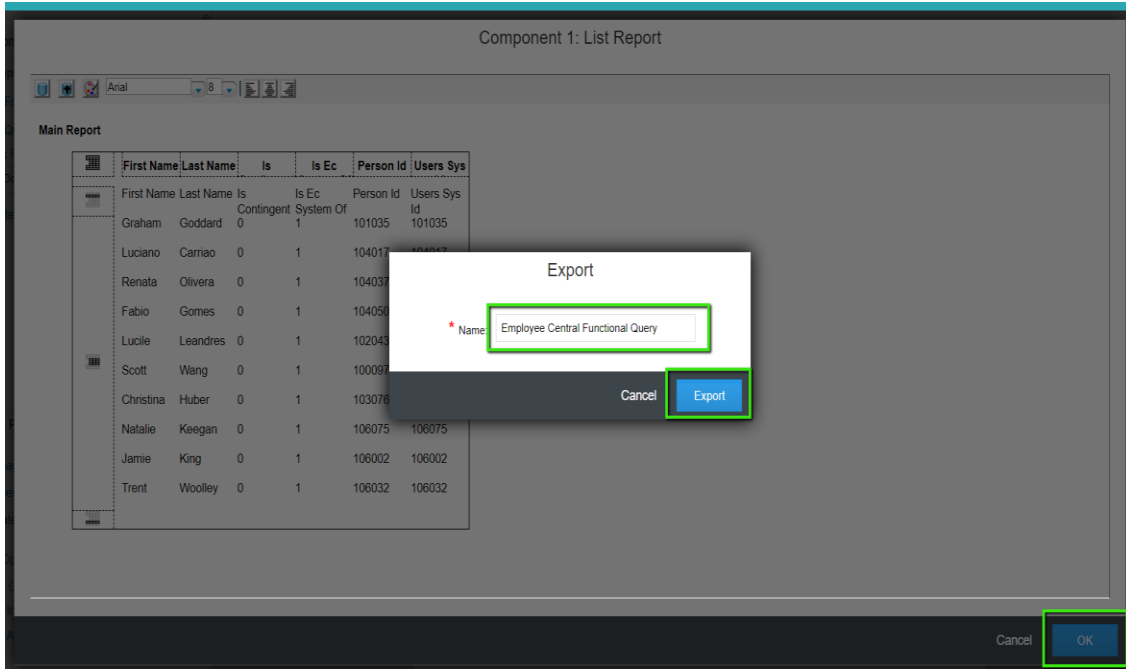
Component 1: List Report

Arial 8

Main Report

| First Name | Last Name | Is | Is Ec | Person Id | Users Sys |
|---|---|---|---|---|---|
| First Name | Last Name | Is Contingent | Is Ec System Of | Person Id | Users Sys Id |
| Graham | Goddard | 0 | 1 | 101035 | 101035 |
| Luciano | Carriao | 0 | 1 | 104017 | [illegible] |
| Renata | Olivera | 0 | 1 | 104037 | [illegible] |
| Fabio | Gomes | 0 | 1 | 104050 | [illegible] |
| Lucile | Leandres | 0 | 1 | 102043 | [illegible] |
| Scott | Wang | 0 | 1 | 100097 | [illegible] |
| Christina | Huber | 0 | 1 | 103076 | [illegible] |
| Natalie | Keegan | 0 | 1 | 106075 | 106075 |
| Jamie | King | 0 | 1 | 106002 | 106002 |
| Trent | Woolley | 0 | 1 | 106032 | 106032 |

Export

* Name: Employee Central Functional Query

Cancel Export

Cancel OK